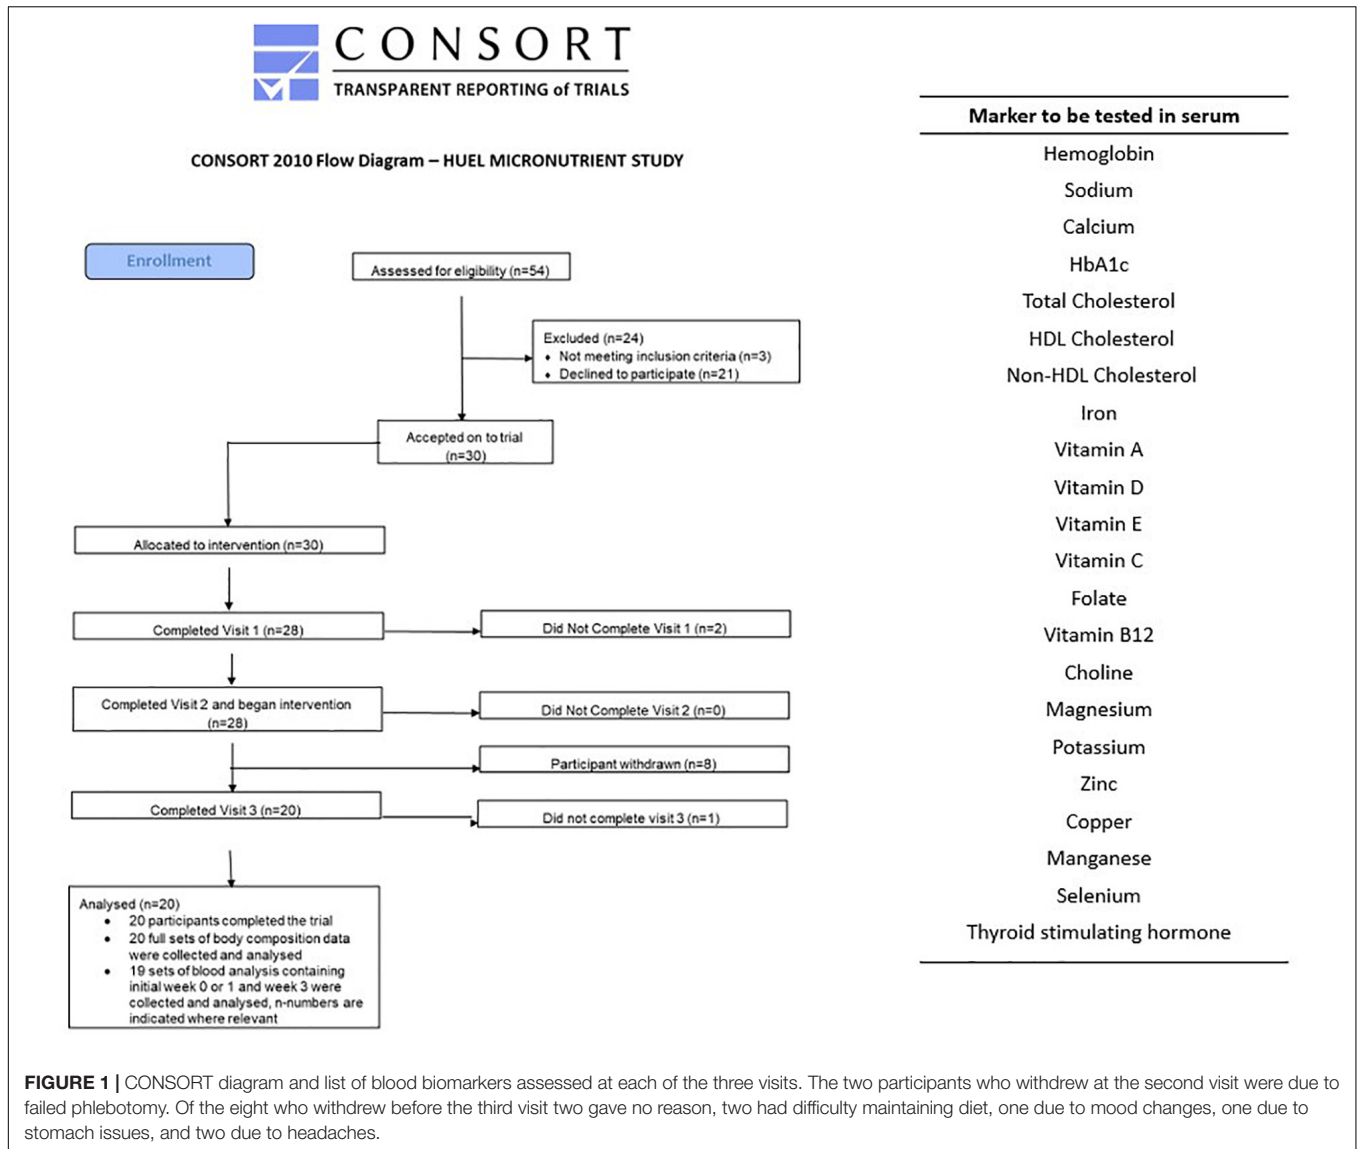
CONSORT
TRANSPARENT REPORTING of TRIALS

CONSORT 2010 Flow Diagram – HUEL MICRONUTRIENT STUDY

Enrollment

Assessed for eligibility (n=54)

Excluded (n=24)
• Not meeting inclusion criteria (n=3)
• Declined to participate (n=21)

Accepted on to trial (n=30)

Allocated to intervention (n=30)

Completed Visit 1 (n=28)

Did Not Complete Visit 1 (n=2)

Completed Visit 2 and began intervention (n=28)

Did Not Complete Visit 2 (n=0)

Participant withdrawn (n=8)

Completed Visit 3 (n=20)

Did not complete visit 3 (n=1)

Analysed (n=20)
• 20 participants completed the trial
• 20 full sets of body composition data were collected and analysed
• 19 sets of blood analysis containing initial week 0 or 1 and week 3 were collected and analysed, n-numbers are indicated where relevant

| Marker to be tested in serum |
|---|
| Hemoglobin |
| Sodium |
| Calcium |
| HbA1c |
| Total Cholesterol |
| HDL Cholesterol |
| Non-HDL Cholesterol |
| Iron |
| Vitamin A |
| Vitamin D |
| Vitamin E |
| Vitamin C |
| Folate |
| Vitamin B12 |
| Choline |
| Magnesium |
| Potassium |
| Zinc |
| Copper |
| Manganese |
| Selenium |
| Thyroid stimulating hormone |

FIGURE 1 | CONSORT diagram and list of blood biomarkers assessed at each of the three visits. The two participants who withdrew at the second visit were due to failed phlebotomy. Of the eight who withdrew before the third visit two gave no reason, two had difficulty maintaining diet, one due to mood changes, one due to stomach issues, and two due to headaches.